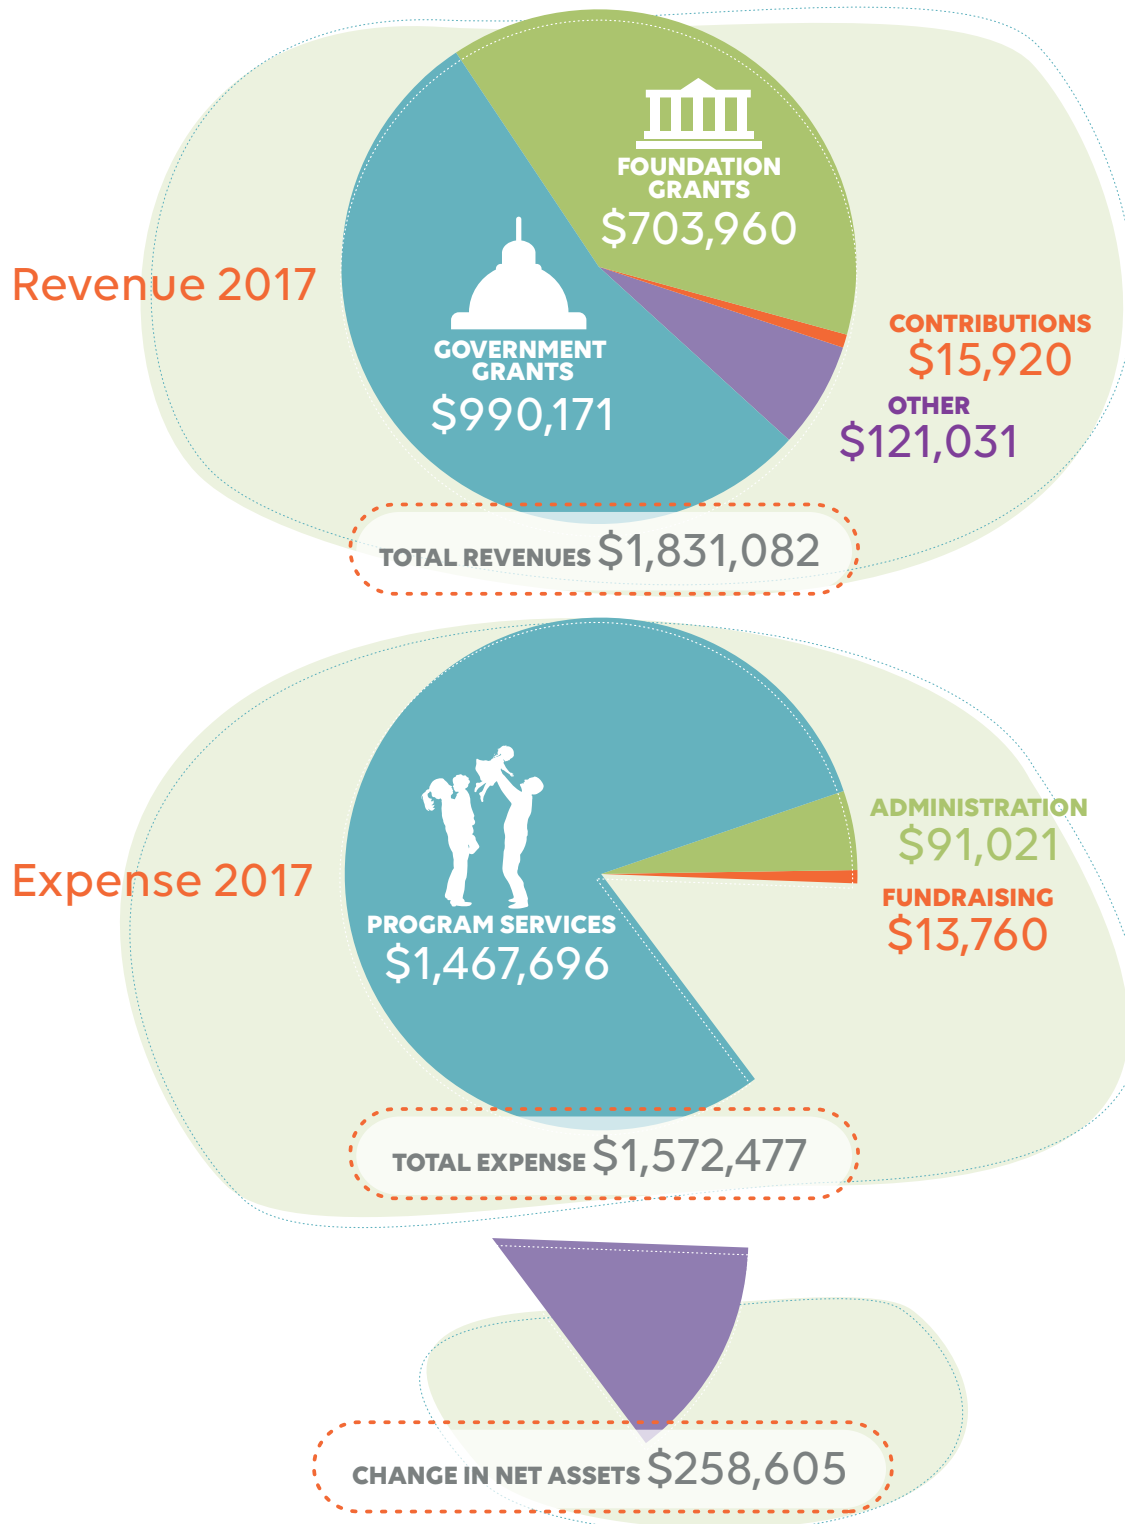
Revenue 2017

FOUNDATION GRANTS
$703,960

GOVERNMENT GRANTS
$990,171

CONTRIBUTIONS
$15,920

OTHER
$121,031

TOTAL REVENUES $1,831,082

Expense 2017

PROGRAM SERVICES
$1,467,696

ADMINISTRATION
$91,021

FUNDRAISING
$13,760

TOTAL EXPENSE $1,572,477

CHANGE IN NET ASSETS $258,605